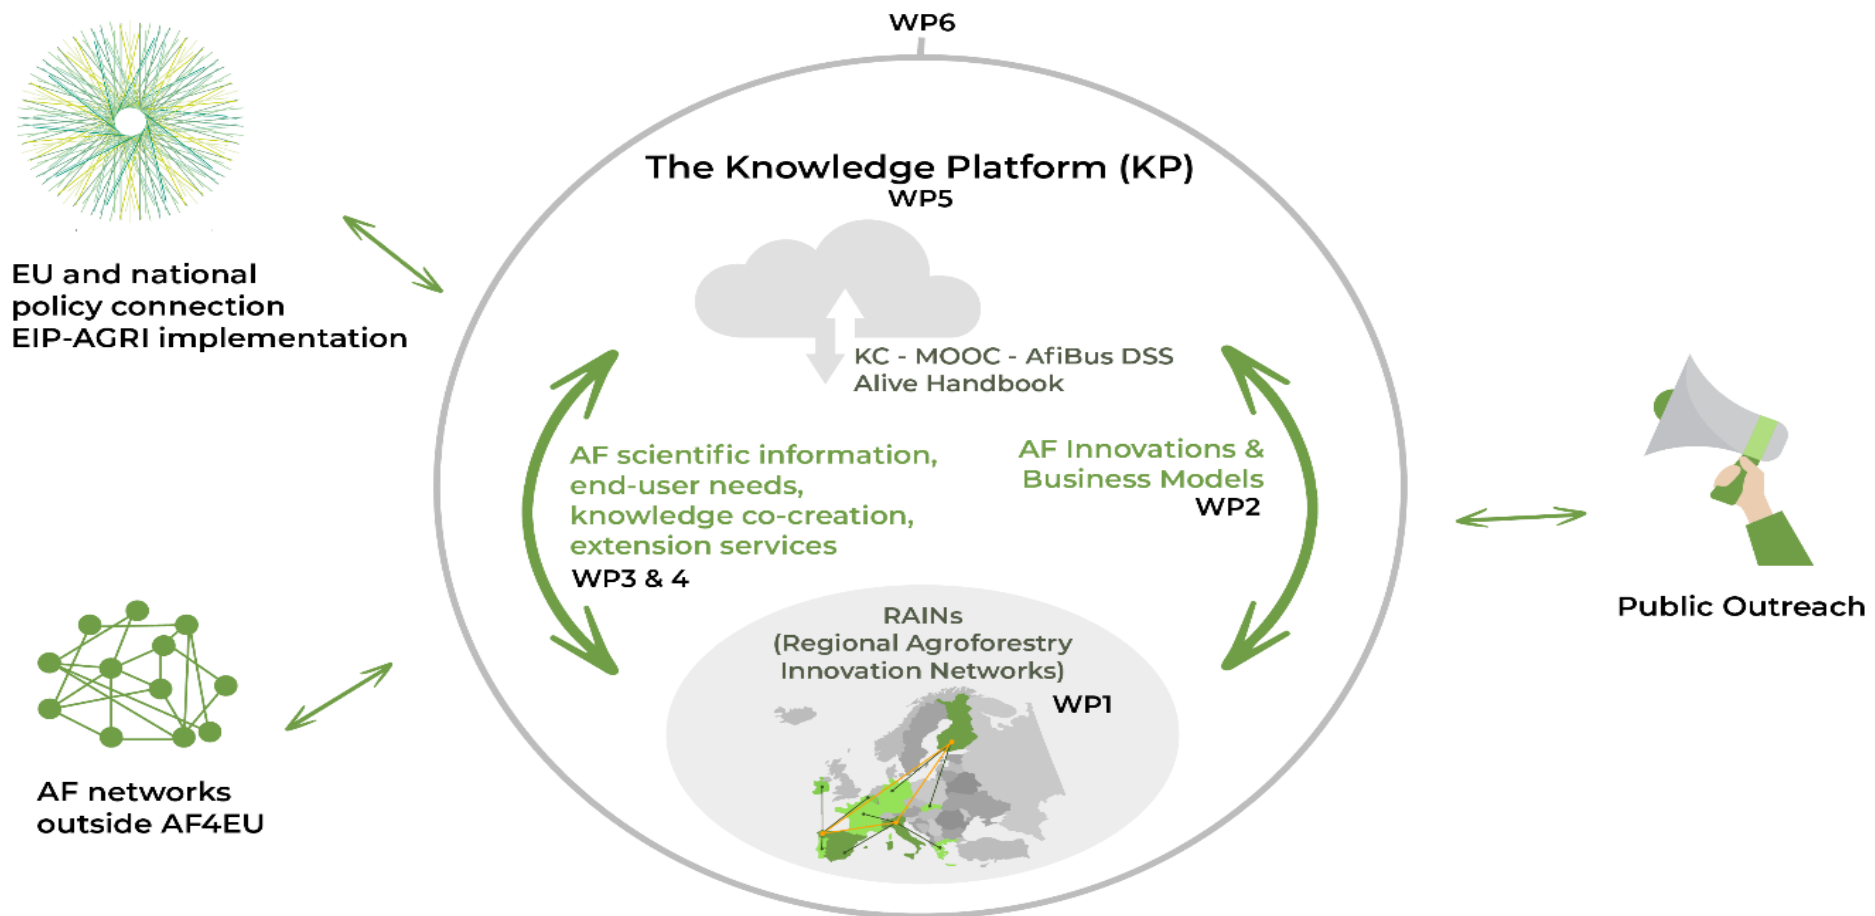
WP6

The Knowledge Platform (KP)
WP5

EU and national policy connection EIP-AGRI implementation

KC - MOOC - AfiBus DSS
Alive Handbook

AF scientific information, end-user needs, knowledge co-creation, extension services
WP3 & 4

AF Innovations & Business Models
WP2

Public Outreach

RAINs
(Regional Agroforestry Innovation Networks)
WP1

AF networks outside AF4EU